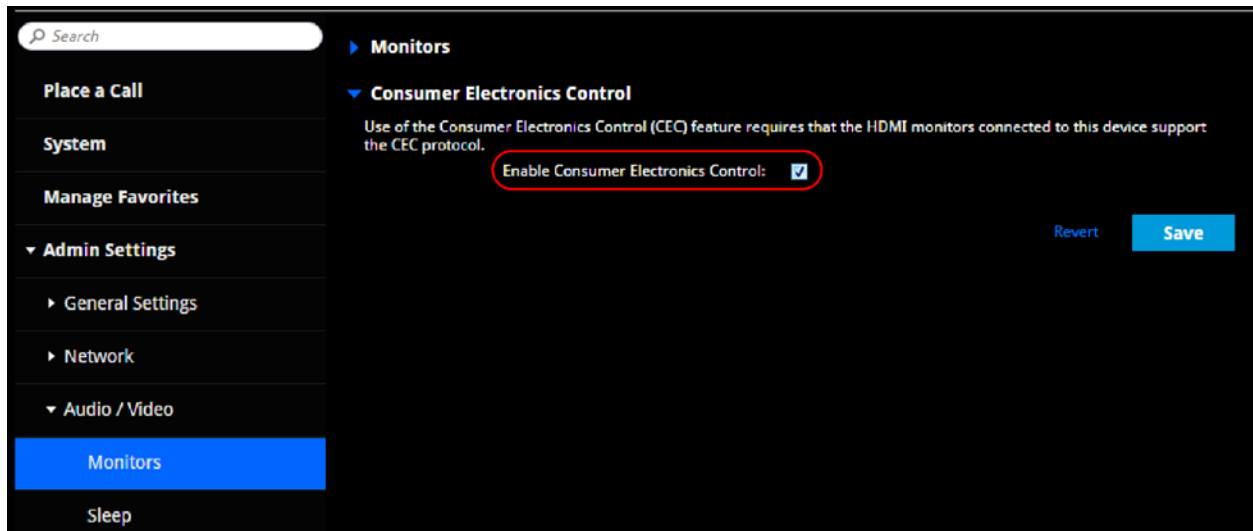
Search

Place a Call

System

Manage Favorites

Admin Settings

General Settings

Network

Audio / Video

Monitors

Sleep

Monitors

Consumer Electronics Control

Use of the Consumer Electronics Control (CEC) feature requires that the HDMI monitors connected to this device support the CEC protocol.

Enable Consumer Electronics Control:

Revert

Save